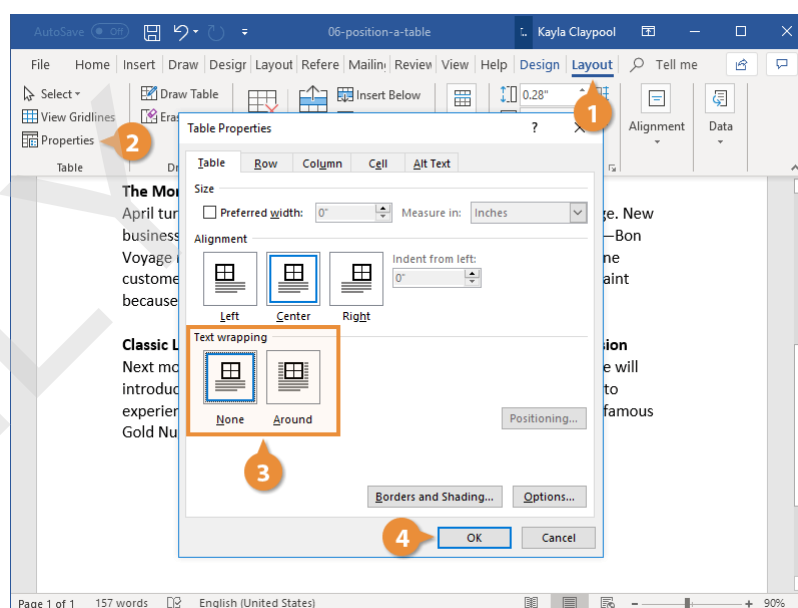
AutoSave Off 06-position-a-table Kayla Claypool

File Home Insert Draw Design Layout Refere Mailin Review View Help Design Layout Tell me

Select View Gridlines Properties Table

Draw Table Eras

Insert Below

0.28"

Alignment Data

1

2

Table Properties ? ×

Table Row Column Cell Alt Text

Size

Preferred width: 0" Measure in: Inches

Alignment

Left Center Right

Indent from left: 0"

Text wrapping

None Around

Positioning...

3

Borders and Shading... Options...

4

OK Cancel

The Mo
April tur ge. New
business —Bon
Voyage ne
custome aint
because

Classic L sion
Next mo e will
introduc to
experien famous
Gold Nu

Page 1 of 1 157 words English (United States) 90%